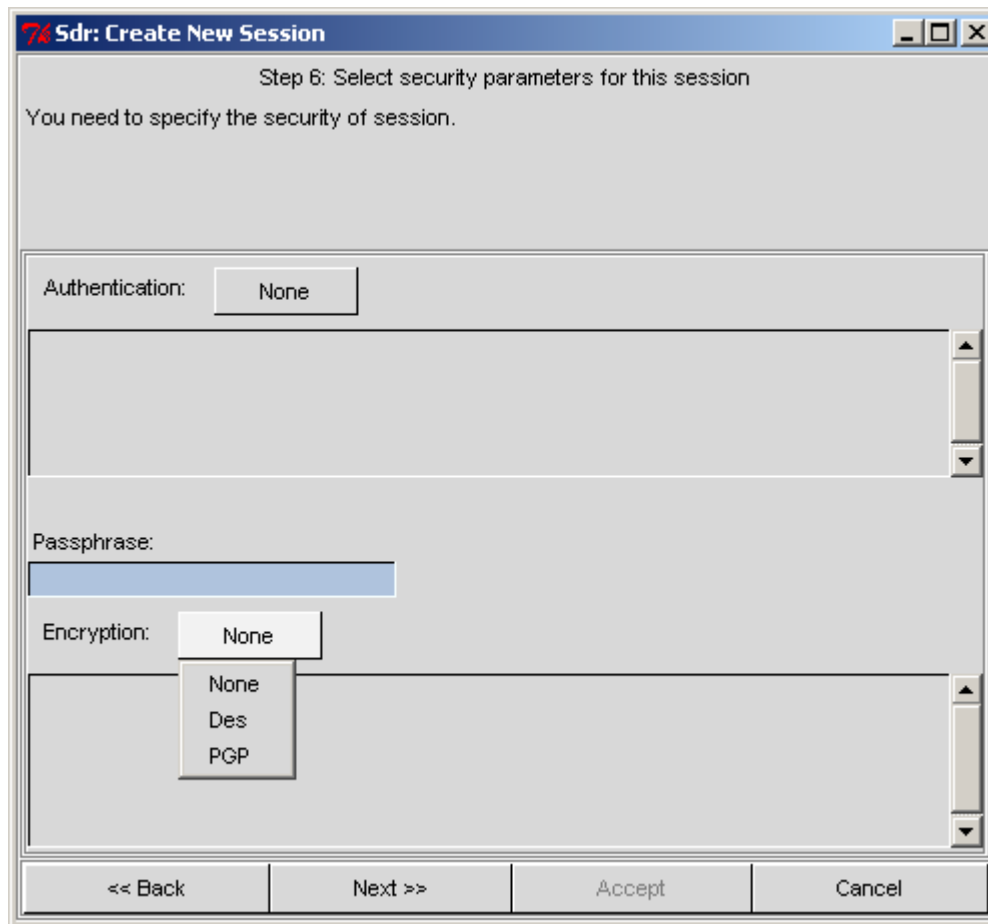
Sdr: Create New Session

Step 6: Select security parameters for this session

You need to specify the security of session.

Authentication: None

Passphrase:

Encryption: None

None
Des
PGP

<< Back | Next >> | Accept | Cancel